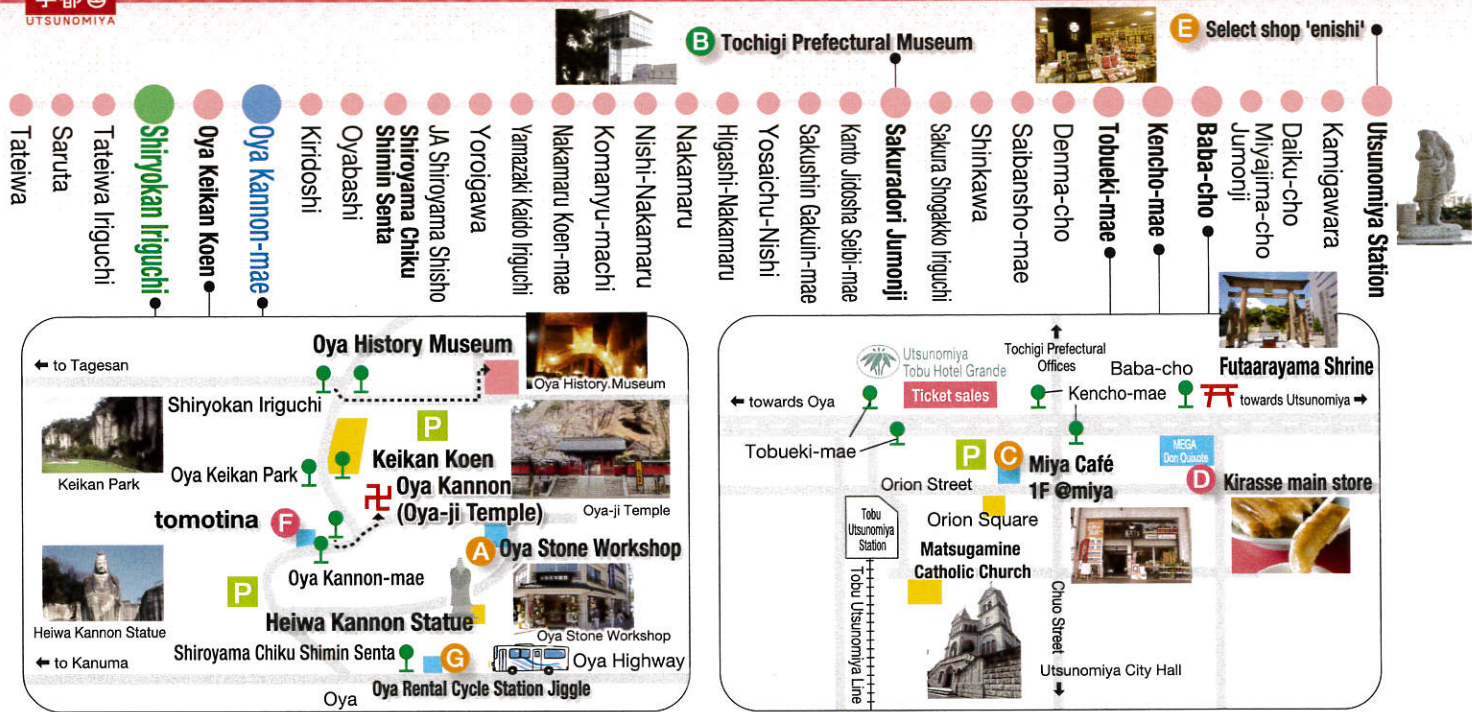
UTSUNOMIYA

B Tochigi Prefectural Museum

E Select shop 'enishi'

Tateiwa
Saruta
Tateiwa Iriguchi
Shiryokan Iriguchi
Oya Keikan Koen
Oya Kannon-mae
Kiridoshi
Oyabashi
Shiroyama Chiku Shimin Senta
JA Shiroyama Shisho
Yoroigawa
Yamazaki Kaido Iriguchi
Nakamaru Koen-mae
Komanyu-machi
Nishi-Nakamaru
Nakamaru
Higashi-Nakamaru
Yosaichu-Nishi
Sakushin Gakuin-mae
Kanto Jidosha Seibi-mae
Sakuradori Jumonji
Sakura Shogakko Iriguchi
Shinkawa
Saibansho-mae
Denma-cho
Tobueki-mae
Kencho-mae
Baba-cho
Miyajima-cho Jumonji
Daiku-cho
Kamigawara
Utsunomiya Station

← to Tagesan
Oya History Museum
Oya History Museum
Shiryokan Iriguchi
P
Keikan Park
Oya Keikan Park
Keikan Koen
Oya Kannon (Oya-ji Temple)
Oya-ji Temple
tomotina F
A Oya Stone Workshop
Oya Kannon-mae
P
Heiwa Kannon Statue
Heiwa Kannon Statue
Oya Stone Workshop
← to Kanuma
Shiroyama Chiku Shimin Senta
G
Oya Highway
Oya
Oya Rental Cycle Station Jiggle

Utsunomiya Tobu Hotel Grande
Ticket sales
Tochigi Prefectural Offices
Baba-cho
Futaarayama Shrine
← towards Oya
Kencho-mae
towards Utsunomiya →
Tobueki-mae
P C Miya Café 1F @miya
MEGA Don Quixote
Orion Street
D Kirasse main store
Orion Square
Tobu Utsunomiya Station
Matsugamine Catholic Church
Tobu Utsunomiya Line
Chuo Street
Utsunomiya City Hall